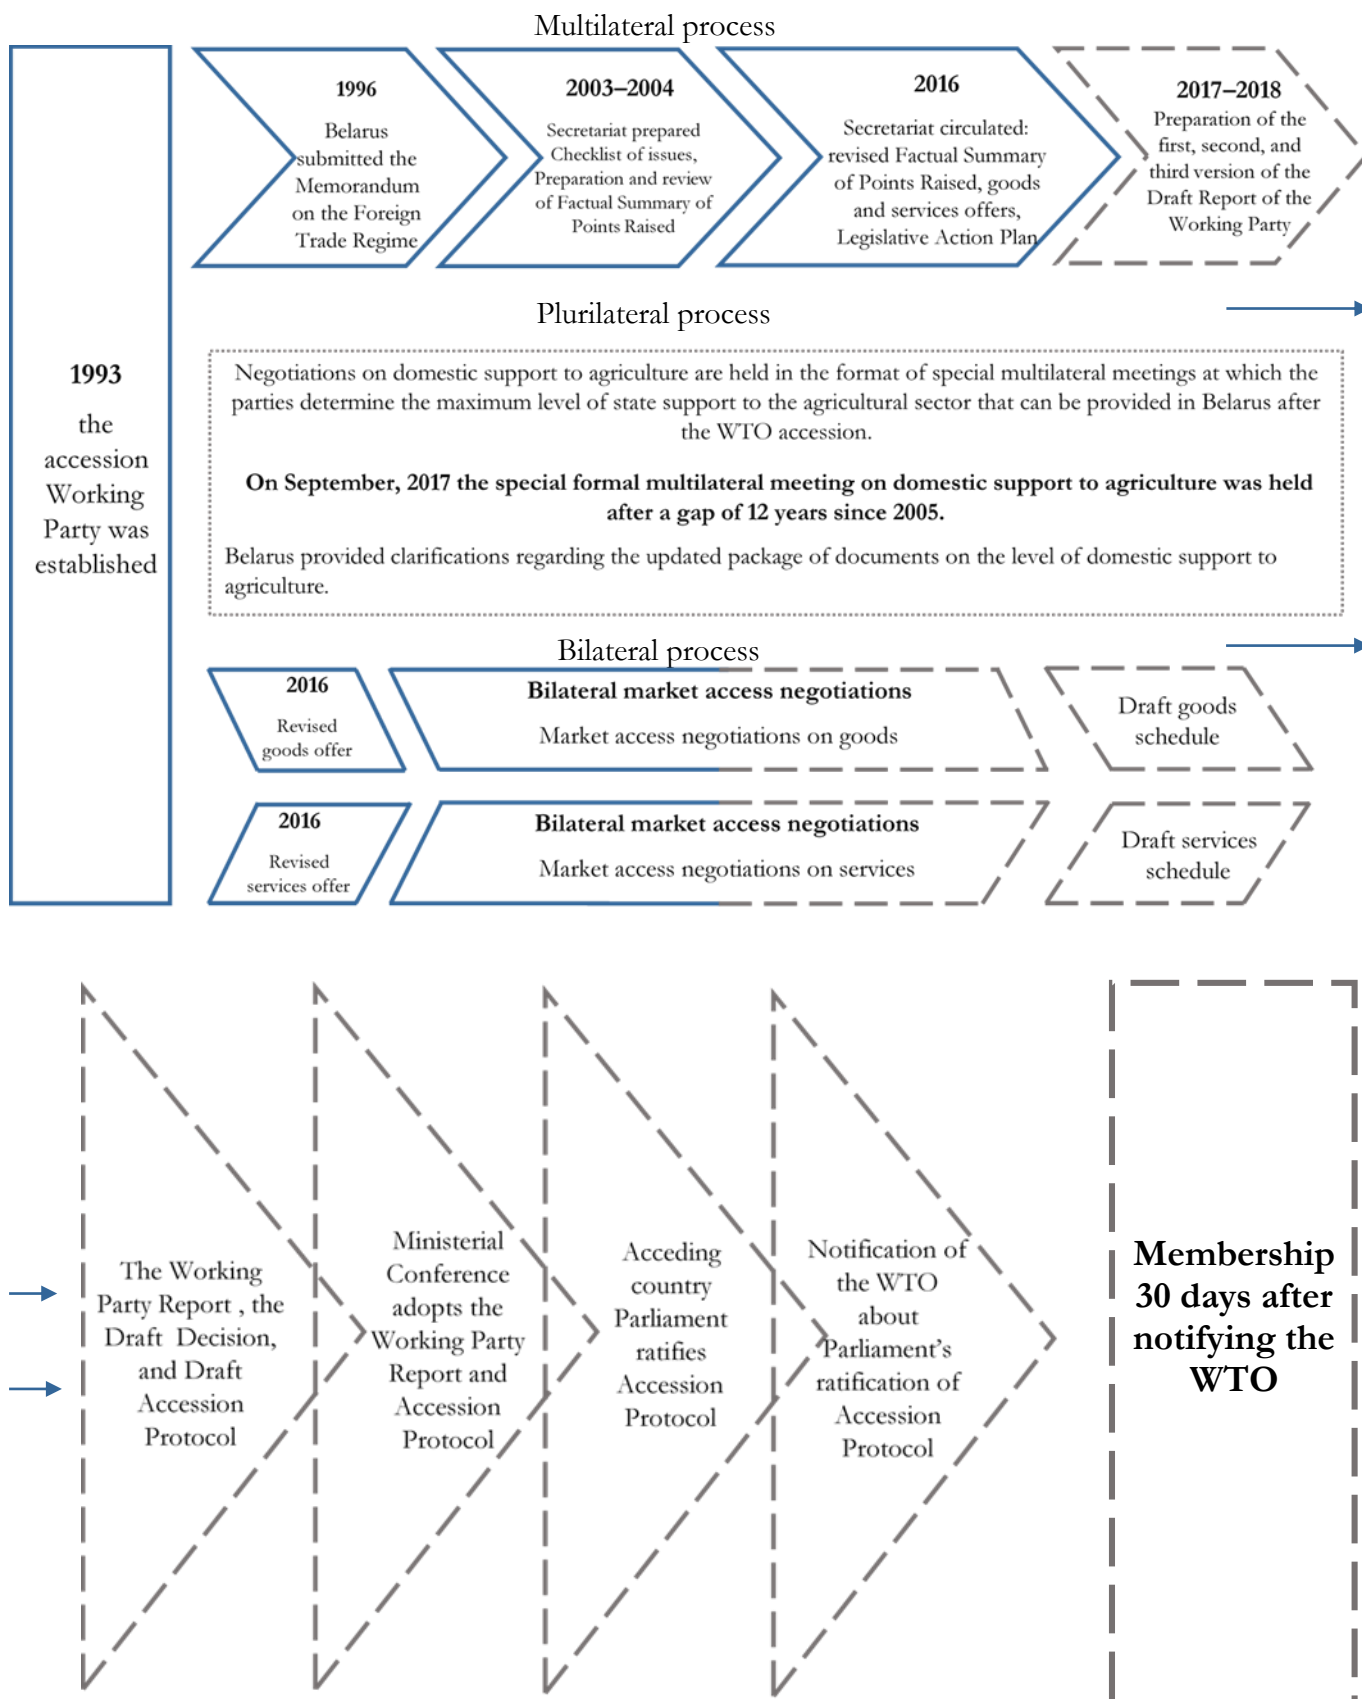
Multilateral process

1993

the accession Working Party was established

1996

Belarus submitted the Memorandum on the Foreign Trade Regime

2003–2004

Secretariat prepared Checklist of issues, Preparation and review of Factual Summary of Points Raised

2016

Secretariat circulated: revised Factual Summary of Points Raised, goods and services offers, Legislative Action Plan

2017–2018

Preparation of the first, second, and third version of the Draft Report of the Working Party

Plurilateral process

Negotiations on domestic support to agriculture are held in the format of special multilateral meetings at which the parties determine the maximum level of state support to the agricultural sector that can be provided in Belarus after the WTO accession.

**On September, 2017 the special formal multilateral meeting on domestic support to agriculture was held after a gap of 12 years since 2005.**

Belarus provided clarifications regarding the updated package of documents on the level of domestic support to agriculture.

Bilateral process

2016

Revised goods offer

**Bilateral market access negotiations**

Market access negotiations on goods

Draft goods schedule

2016

Revised services offer

**Bilateral market access negotiations**

Market access negotiations on services

Draft services schedule

The Working Party Report , the Draft Decision, and Draft Accession Protocol

Ministerial Conference adopts the Working Party Report and Accession Protocol

Acceding country Parliament ratifies Accession Protocol

Notification of the WTO about Parliament's ratification of Accession Protocol

**Membership 30 days after notifying the WTO**